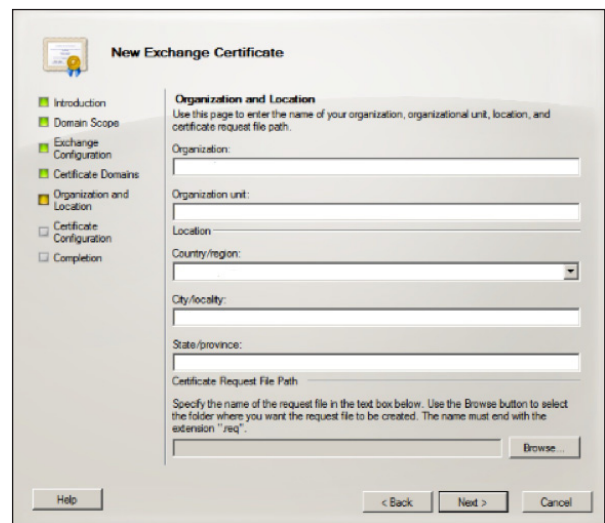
New Exchange Certificate

Introduction
Domain Scope
Exchange Configuration
Certificate Domains
Organization and Location
Certificate Configuration
Completion

Organization and Location
Use this page to enter the name of your organization, organizational unit, location, and certificate request file path.

Organization:

Organization unit:

Location

Country/region:

City/locality:

State/province:

Certificate Request File Path

Specify the name of the request file in the text box below. Use the Browse button to select the folder where you want the request file to be created. The name must end with the extension ".req".

Browse...

Help

< Back

Next >

Cancel